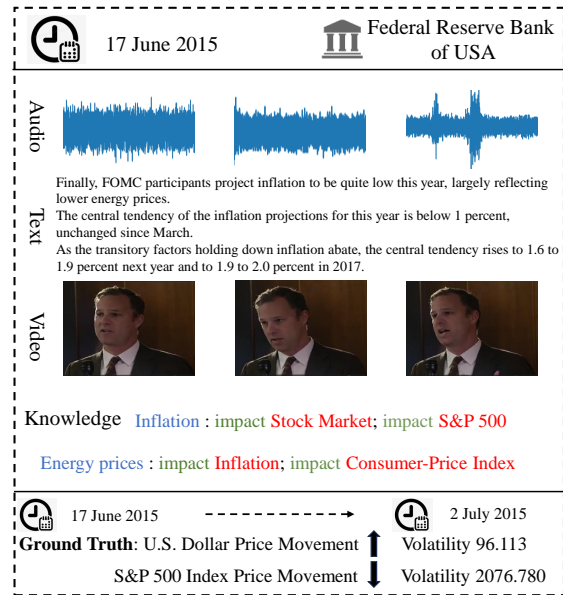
17 June 2015

Federal Reserve Bank of USA

Audio

Text

Finally, FOMC participants project inflation to be quite low this year, largely reflecting lower energy prices.
The central tendency of the inflation projections for this year is below 1 percent, unchanged since March.
As the transitory factors holding down inflation abate, the central tendency rises to 1.6 to 1.9 percent next year and to 1.9 to 2.0 percent in 2017.

Video

Knowledge Inflation : impact Stock Market; impact S&P 500

Energy prices : impact Inflation; impact Consumer-Price Index

17 June 2015

2 July 2015

Ground Truth: U.S. Dollar Price Movement Volatility 96.113

S&P 500 Index Price Movement Volatility 2076.780